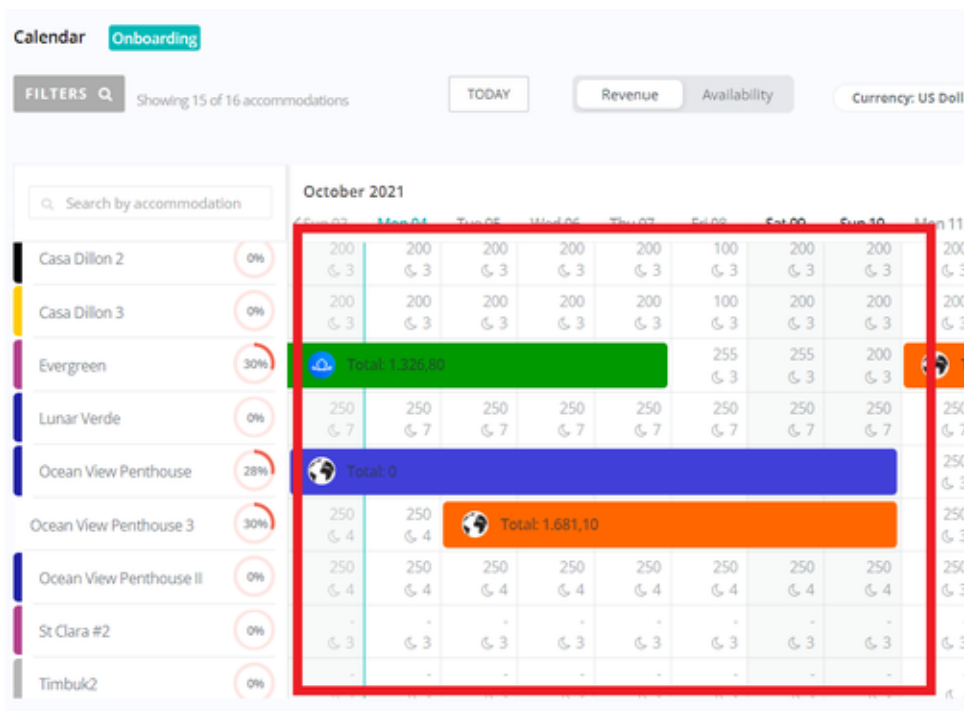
Calendar Onboarding

FILTERS Showing 15 of 16 accommodations TODAY Revenue Availability Currency: US Doll

Search by accommodation

October 2021

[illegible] Mon 04 Tue 05 Wed 06 Thu 07 Fri 08 Sat 09 Sun 10 Mon 11

| | | | | | | | | | |
|---|---|---|---|---|---|---|---|---|---|
| Casa Dillon 2 | 0% | 200 3 | 200 3 | 200 3 | 200 3 | 200 3 | 100 3 | 200 3 | 200 3 |
| Casa Dillon 3 | 0% | 200 3 | 200 3 | 200 3 | 200 3 | 200 3 | 100 3 | 200 3 | 200 3 |
| Evergreen | 30% | Total: 1.326,80 | | | | | 255 3 | 255 3 | 200 3 |
| Lunar Verde | 0% | 250 7 | 250 7 | 250 7 | 250 7 | 250 7 | 250 7 | 250 7 | 250 7 |
| Ocean View Penthouse | 28% | Total: 0 | | | | | | | |
| Ocean View Penthouse 3 | 30% | 250 4 | 250 4 | Total: 1.681,10 | | | | | |
| Ocean View Penthouse II | 0% | 250 4 | 250 4 | 250 4 | 250 4 | 250 4 | 250 4 | 250 4 | 250 4 |
| St Clara #2 | 0% | - 3 | - 3 | - 3 | - 3 | - 3 | - 3 | - 3 | - 3 |
| Timbuk2 | 0% | - | - | - | - | - | - | - | - |